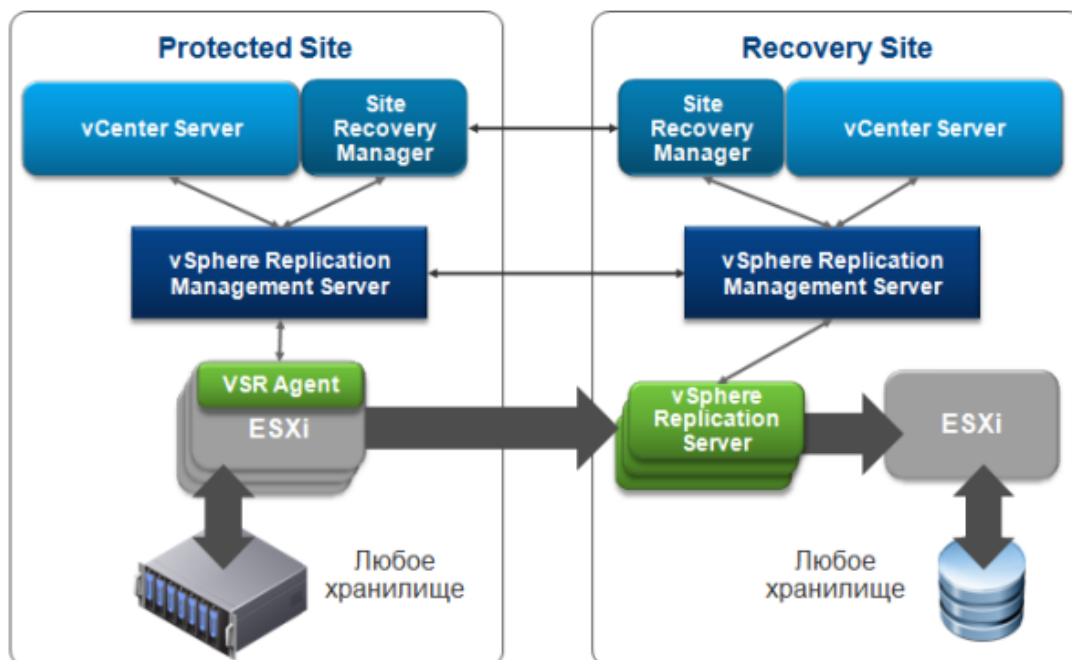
Protected Site

vCenter Server

Site Recovery Manager

vSphere Replication Management Server

VSR Agent

ESXi

Любое хранилище

Recovery Site

Site Recovery Manager

vCenter Server

vSphere Replication Management Server

vSphere Replication Server

ESXi

Любое хранилище